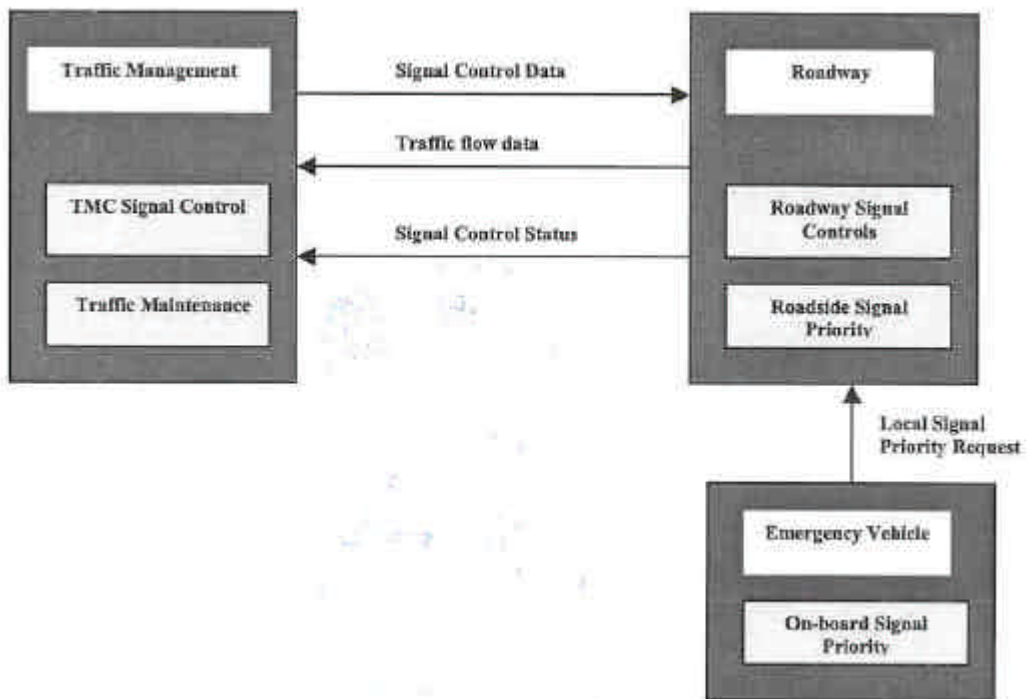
Traffic Management

TMC Signal Control

Traffic Maintenance

Signal Control Data

Traffic flow data

Signal Control Status

Roadway

Roadway Signal Controls

Roadside Signal Priority

Local Signal Priority Request

Emergency Vehicle

On-board Signal Priority